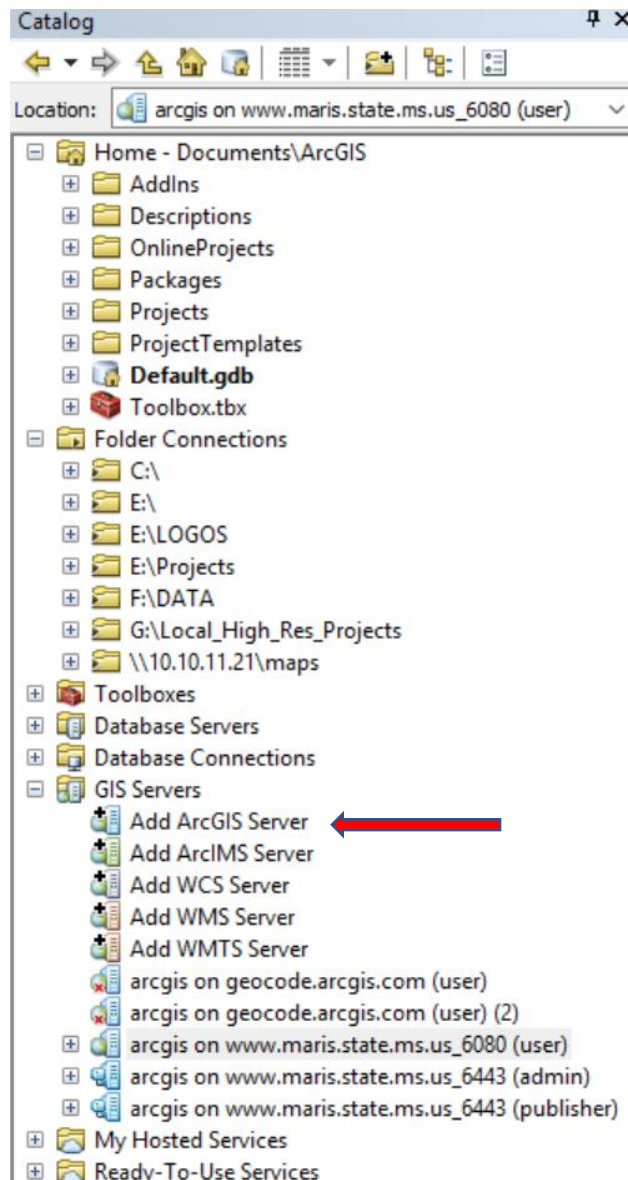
Catalog

Location: arcgis on www.maris.state.ms.us_6080 (user)

Home - Documents\ArcGIS
AddIns
Descriptions
OnlineProjects
Packages
Projects
ProjectTemplates
Default.gdb
Toolbox.tbx
Folder Connections
C:\
E:\
E:\LOGOS
E:\Projects
F:\DATA
G:\Local_High_Res_Projects
\\10.10.11.21\maps
Toolboxes
Database Servers
Database Connections
GIS Servers
Add ArcGIS Server
Add ArcIMS Server
Add WCS Server
Add WMS Server
Add WMTS Server
arcgis on geocode.arcgis.com (user)
arcgis on geocode.arcgis.com (user) (2)
arcgis on www.maris.state.ms.us_6080 (user)
arcgis on www.maris.state.ms.us_6443 (admin)
arcgis on www.maris.state.ms.us_6443 (publisher)
My Hosted Services
Ready-To-Use Services